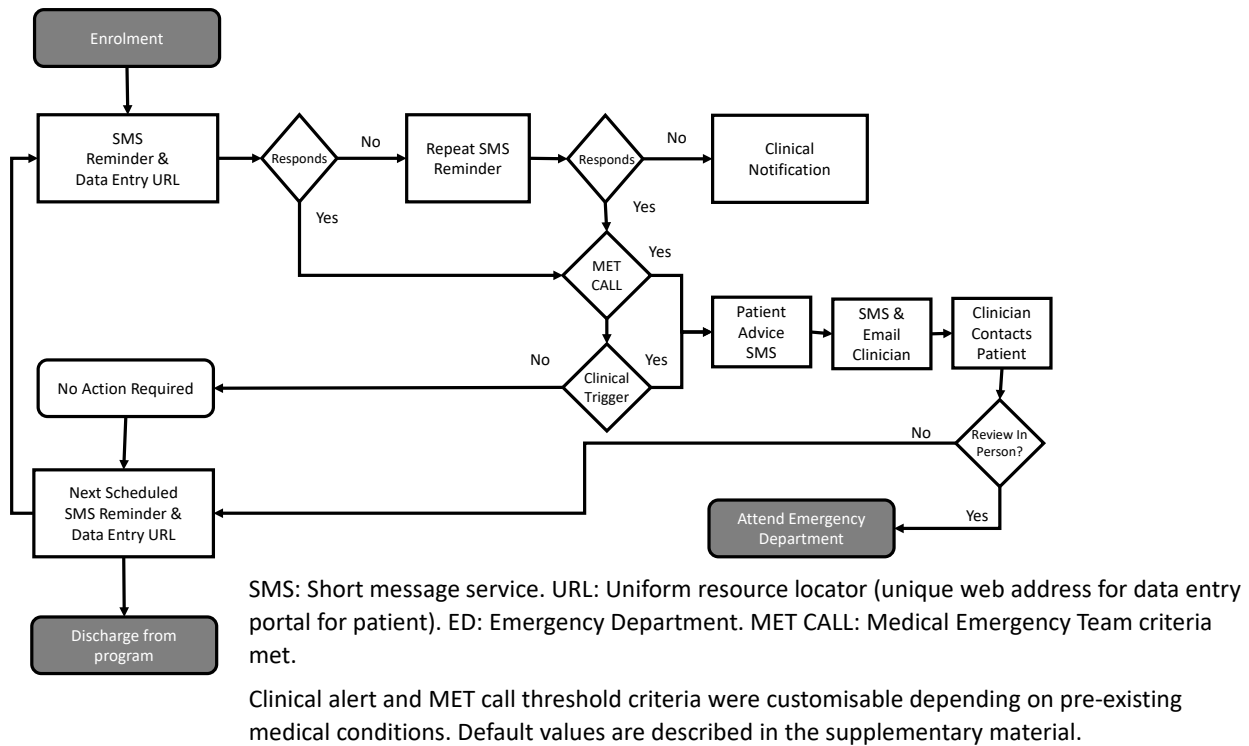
Enrolment

SMS Reminder & Data Entry URL

Responds

No

Repeat SMS Reminder

Responds

No

Clinical Notification

Yes

Yes

Yes

MET CALL

Patient Advice SMS

SMS & Email Clinician

Clinician Contacts Patient

No

Yes

Clinical Trigger

No Action Required

No

Review In Person?

Next Scheduled SMS Reminder & Data Entry URL

Yes

Attend Emergency Department

Discharge from program

SMS: Short message service. URL: Uniform resource locator (unique web address for data entry portal for patient). ED: Emergency Department. MET CALL: Medical Emergency Team criteria met.

Clinical alert and MET call threshold criteria were customisable depending on pre-existing medical conditions. Default values are described in the supplementary material.